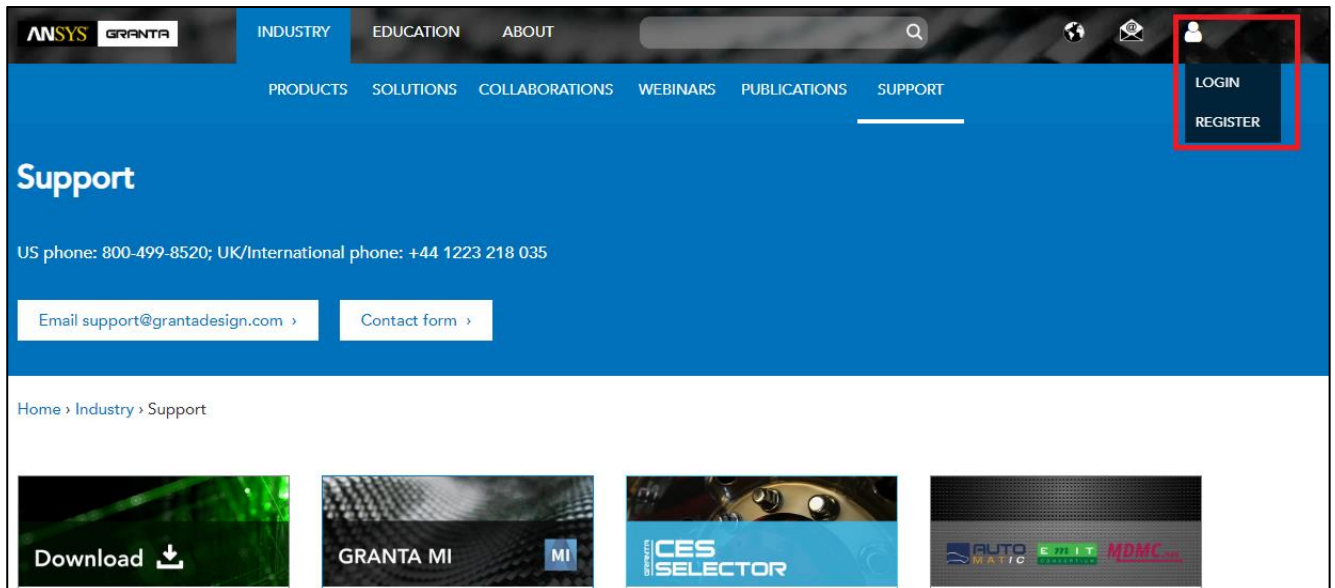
ANSYS GRANTA

INDUSTRY EDUCATION ABOUT

LOGIN
REGISTER

PRODUCTS SOLUTIONS COLLABORATIONS WEBINARS PUBLICATIONS SUPPORT

Support

US phone: 800-499-8520; UK/International phone: +44 1223 218 035

Email support@grantadesign.com ›

Contact form ›

Home › Industry › Support

Download

GRANTA MI

MI

GRANTA CES SELECTOR

AUTO MATIC EMIT MDMC